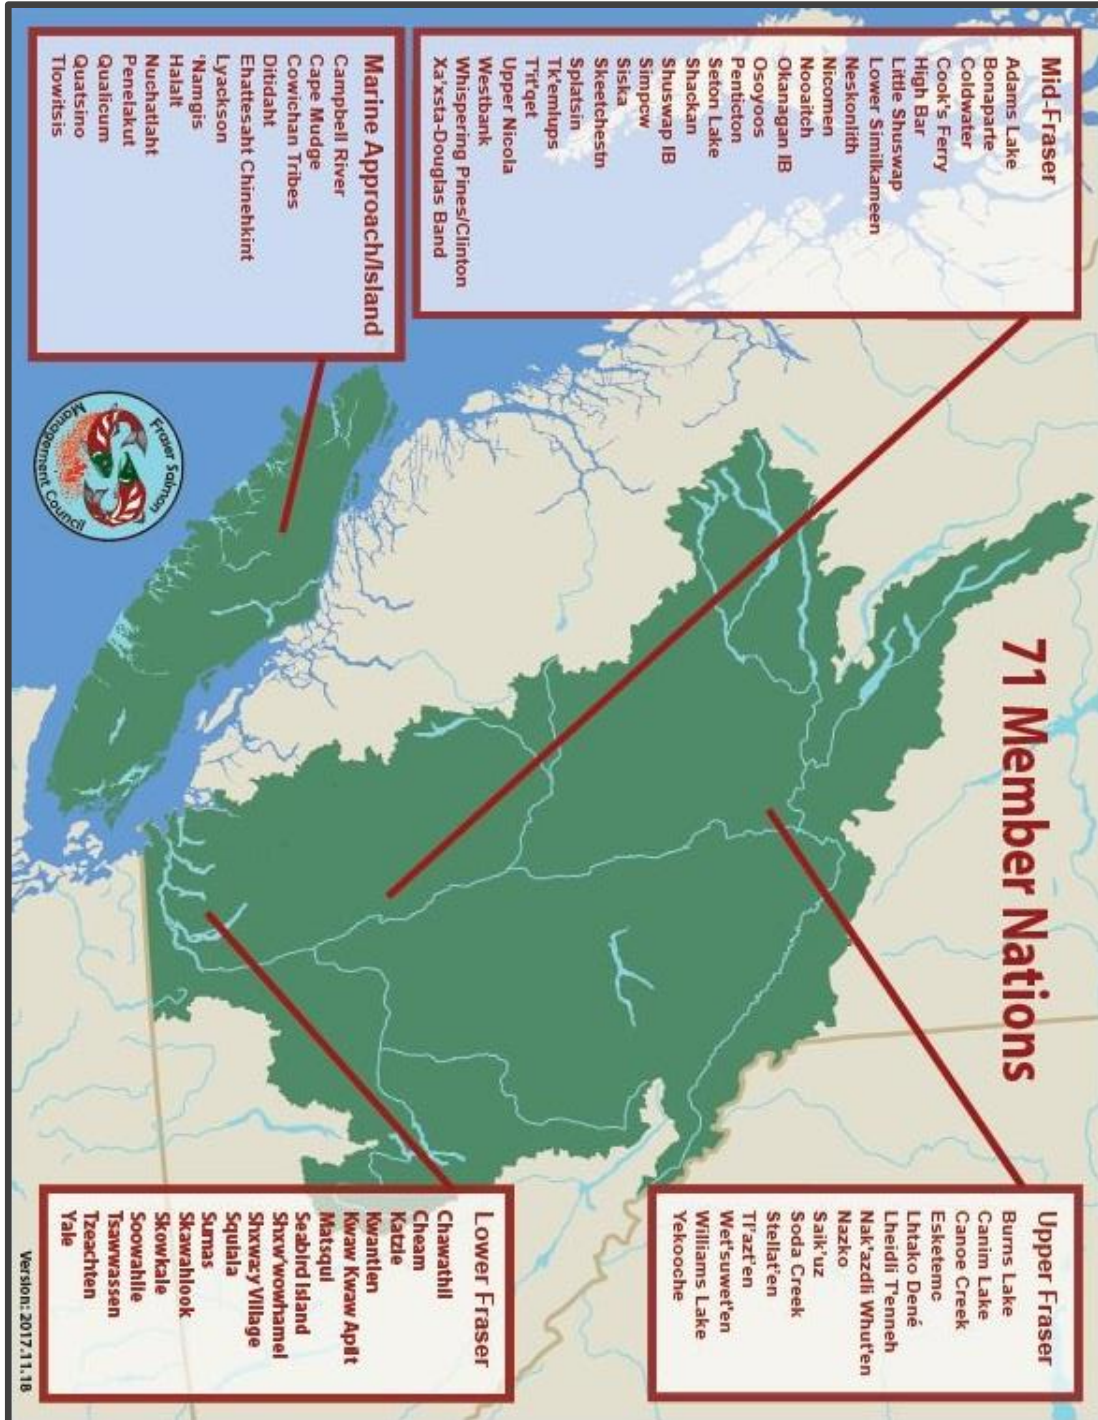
71 Member Nations

Mid-Fraser
Adams Lake
Bonaparte
Coldwater
Cook's Ferry
High Bar
Little Shuswap
Lower Similkameen
Neskonlith
Nicomen
Nooaitch
Okanagan IB
Osoyoos
Penticton
Setón Lake
Shackan
Shuswap IB
Simpcw
Siska
Skeetchestn
Splatsin
Tk'emlups
Tsi'qet
Upper Nicola
Westbank
Whispering Pines/Clinton
Xa'xsta-Douglas Band

Marine Approach/Island
Campbell River
Cape Mudge
Cowichan Tribes
Ditidaht
Ehattesaht Chinehkint
Lyackson
'Namgis
Halalt
Nuchatlaht
Penelakut
Qualicum
Quatsino
Tlowitsis

Fraser Salmon Management Council

Upper Fraser
Burns Lake
Canim Lake
Canoe Creek
Esketemc
Lhtako Dené
Lheidli T'enneh
Nak'azdli Whut'en
Nazko
Saik'uz
Soda Creek
Stellat'en
Tl'azt'en
Wet'suwet'en
Williams Lake
Yekooche

Lower Fraser
Chawathil
Cheam
Katzie
Kwantlen
Kwaw Kwaw Apilt
Matsqui
Seabird Island
Shxw'ōwhamel
Shxwhá:y Village
Sqiala
Sumas
Skawahlook
Skowkale
Soowahlie
Tsawwassen
Tzeachten
Yale

Version: 2017.11.18